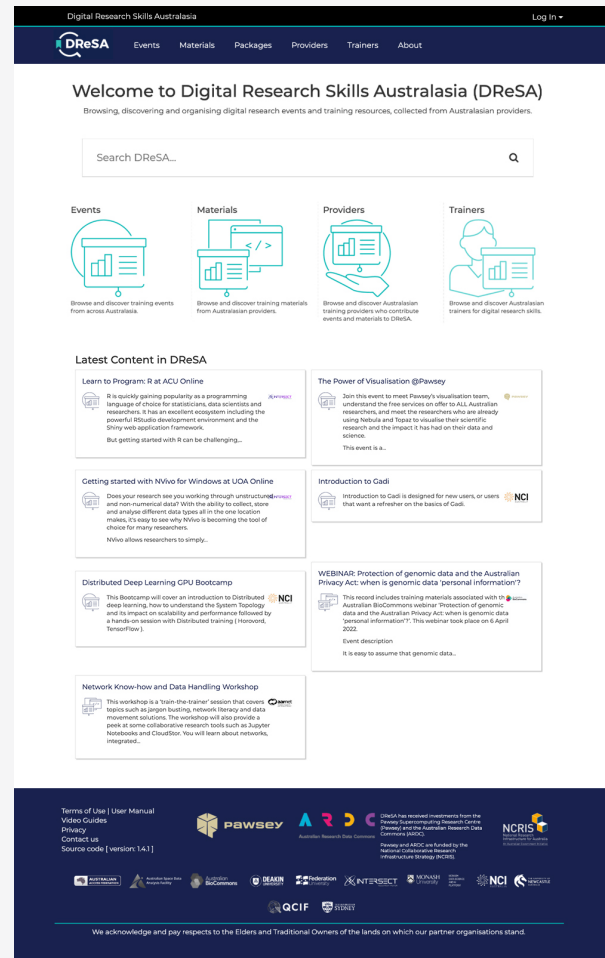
Digital Research Skills Australasia

Log In ▾

DReSA

Events Materials Packages Providers Trainers About

Welcome to Digital Research Skills Australasia (DReSA)

Browsing, discovering and organising digital research events and training resources, collected from Australasian providers.

Search DReSA...

Events

Browse and discover training events from across Australasia.

Materials

Browse and discover training materials from Australasian providers.

Providers

Browse and discover Australasian training providers who contribute events and materials to DReSA.

Trainers

Browse and discover Australasian trainers for digital research skills.

Latest Content in DReSA

Learn to Program: R at ACU Online

R is quickly gaining popularity as a programming language of choice for statisticians, data scientists and researchers. It has an excellent ecosystem including the powerful RStudio development environment and the Shiny web application framework.

But getting started with R can be challenging...

The Power of Visualisation @Pawsey

Join this event to meet Pawsey's visualisation team, understand the free services on offer to ALL Australian researchers, and meet the researchers who are already using Nebula and Topaz to visualise their scientific research and the impact it has had on their data and science.

This event is a...

Getting started with NVivo for Windows at UOA Online

Does your research see you working through unstructured and non-numerical data? With the ability to collect, store and analyse different data types all in the one location makes, it's easy to see why NVivo is becoming the tool of choice for many researchers.

NVivo allows researchers to simply...

Introduction to Gadi

Introduction to Gadi is designed for new users, or users that want a refresher on the basics of Gadi.

NCI

Distributed Deep Learning GPU Bootcamp

This Bootcamp will cover an introduction to Distributed deep learning, how to understand the System Topology and its impact on scalability and performance followed by a hands-on session with Distributed training ( Horovord, TensorFlow ).

NCI

WEBINAR: Protection of genomic data and the Australian Privacy Act: when is genomic data 'personal information'?

This record includes training materials associated with the Australian BioCommons webinar 'Protection of genomic data and the Australian Privacy Act: when is genomic data 'personal information'?'. This webinar took place on 6 April 2022.

Event description

It is easy to assume that genomic data...

Network Know-how and Data Handling Workshop

This workshop is a 'train-the-trainer' session that covers topics such as jargon busting, network literacy and data movement solutions. The workshop will also provide a peek at some collaborative research tools such as Jupyter Notebooks and CloudStor. You will learn about networks, integrated...

Terms of Use | User Manual
Video Guides
Privacy
Contact us
Source code [ version: 1.4.1 ]

pawsey

Australian Research Data Commons

DReSA has received investments from the Pawsey Supercomputing Research Centre (Pawsey) and the Australian Research Data Commons (ARDC).

Pawsey and ARDC are funded by the National Collaborative Research Infrastructure Strategy (NCRIS).

NCRIS

AUSTRALIAN Australian Biocommons DEAKIN UNIVERSITY Federation University INTERSECT MONASH University NCI NEWCASTLE

QCIF SYDNEY

We acknowledge and pay respects to the Elders and Traditional Owners of the lands on which our partner organisations stand.